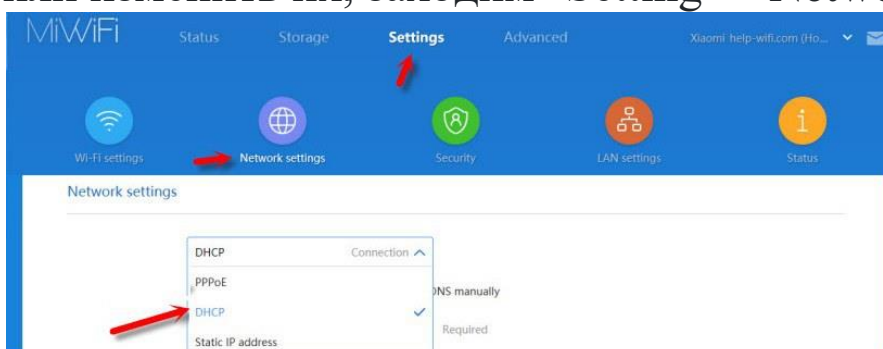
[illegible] "Setting" — "Netwo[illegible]

MiWiFi Status Storage Settings Advanced Xiaomi help-wifi.com (Ho...

Wi-Fi settings Network settings Security LAN settings Status

Network settings

DHCP Connection

PPPoE

DHCP

Static IP address

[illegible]NS manually

Required